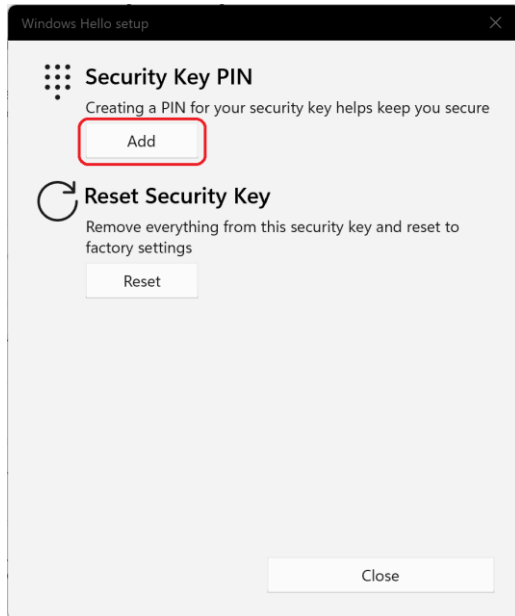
Windows Hello setup

Security Key PIN

Creating a PIN for your security key helps keep you secure

Add

Reset Security Key

Remove everything from this security key and reset to factory settings

Reset

Close